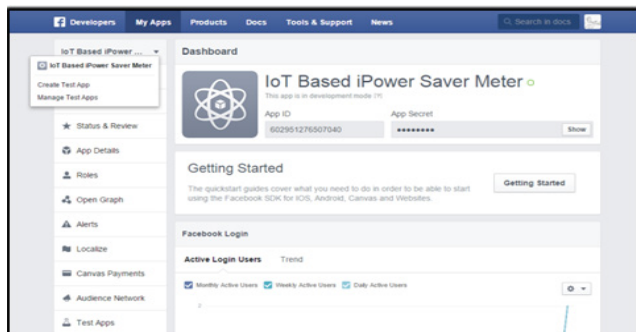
Developers My Apps Products Docs Tools & Support News

Search in docs

IoT Based iPower ...

IoT Based iPower Saver Meter

Create Test App
Manage Test Apps

Status & Review
App Details
Roles
Open Graph
Alerts
Localize
Canvas Payments
Audience Network
Test Apps

Dashboard

IoT Based iPower Saver Meter

This app is in development mode (?)

App ID
602951276507040

App Secret
••••••••

Show

Getting Started

The quickstart guides cover what you need to do in order to be able to start using the Facebook SDK for iOS, Android, Canvas and Websites.

Getting Started

Facebook Login

Active Login Users Trend

Monthly Active Users Weekly Active Users Daily Active Users

2